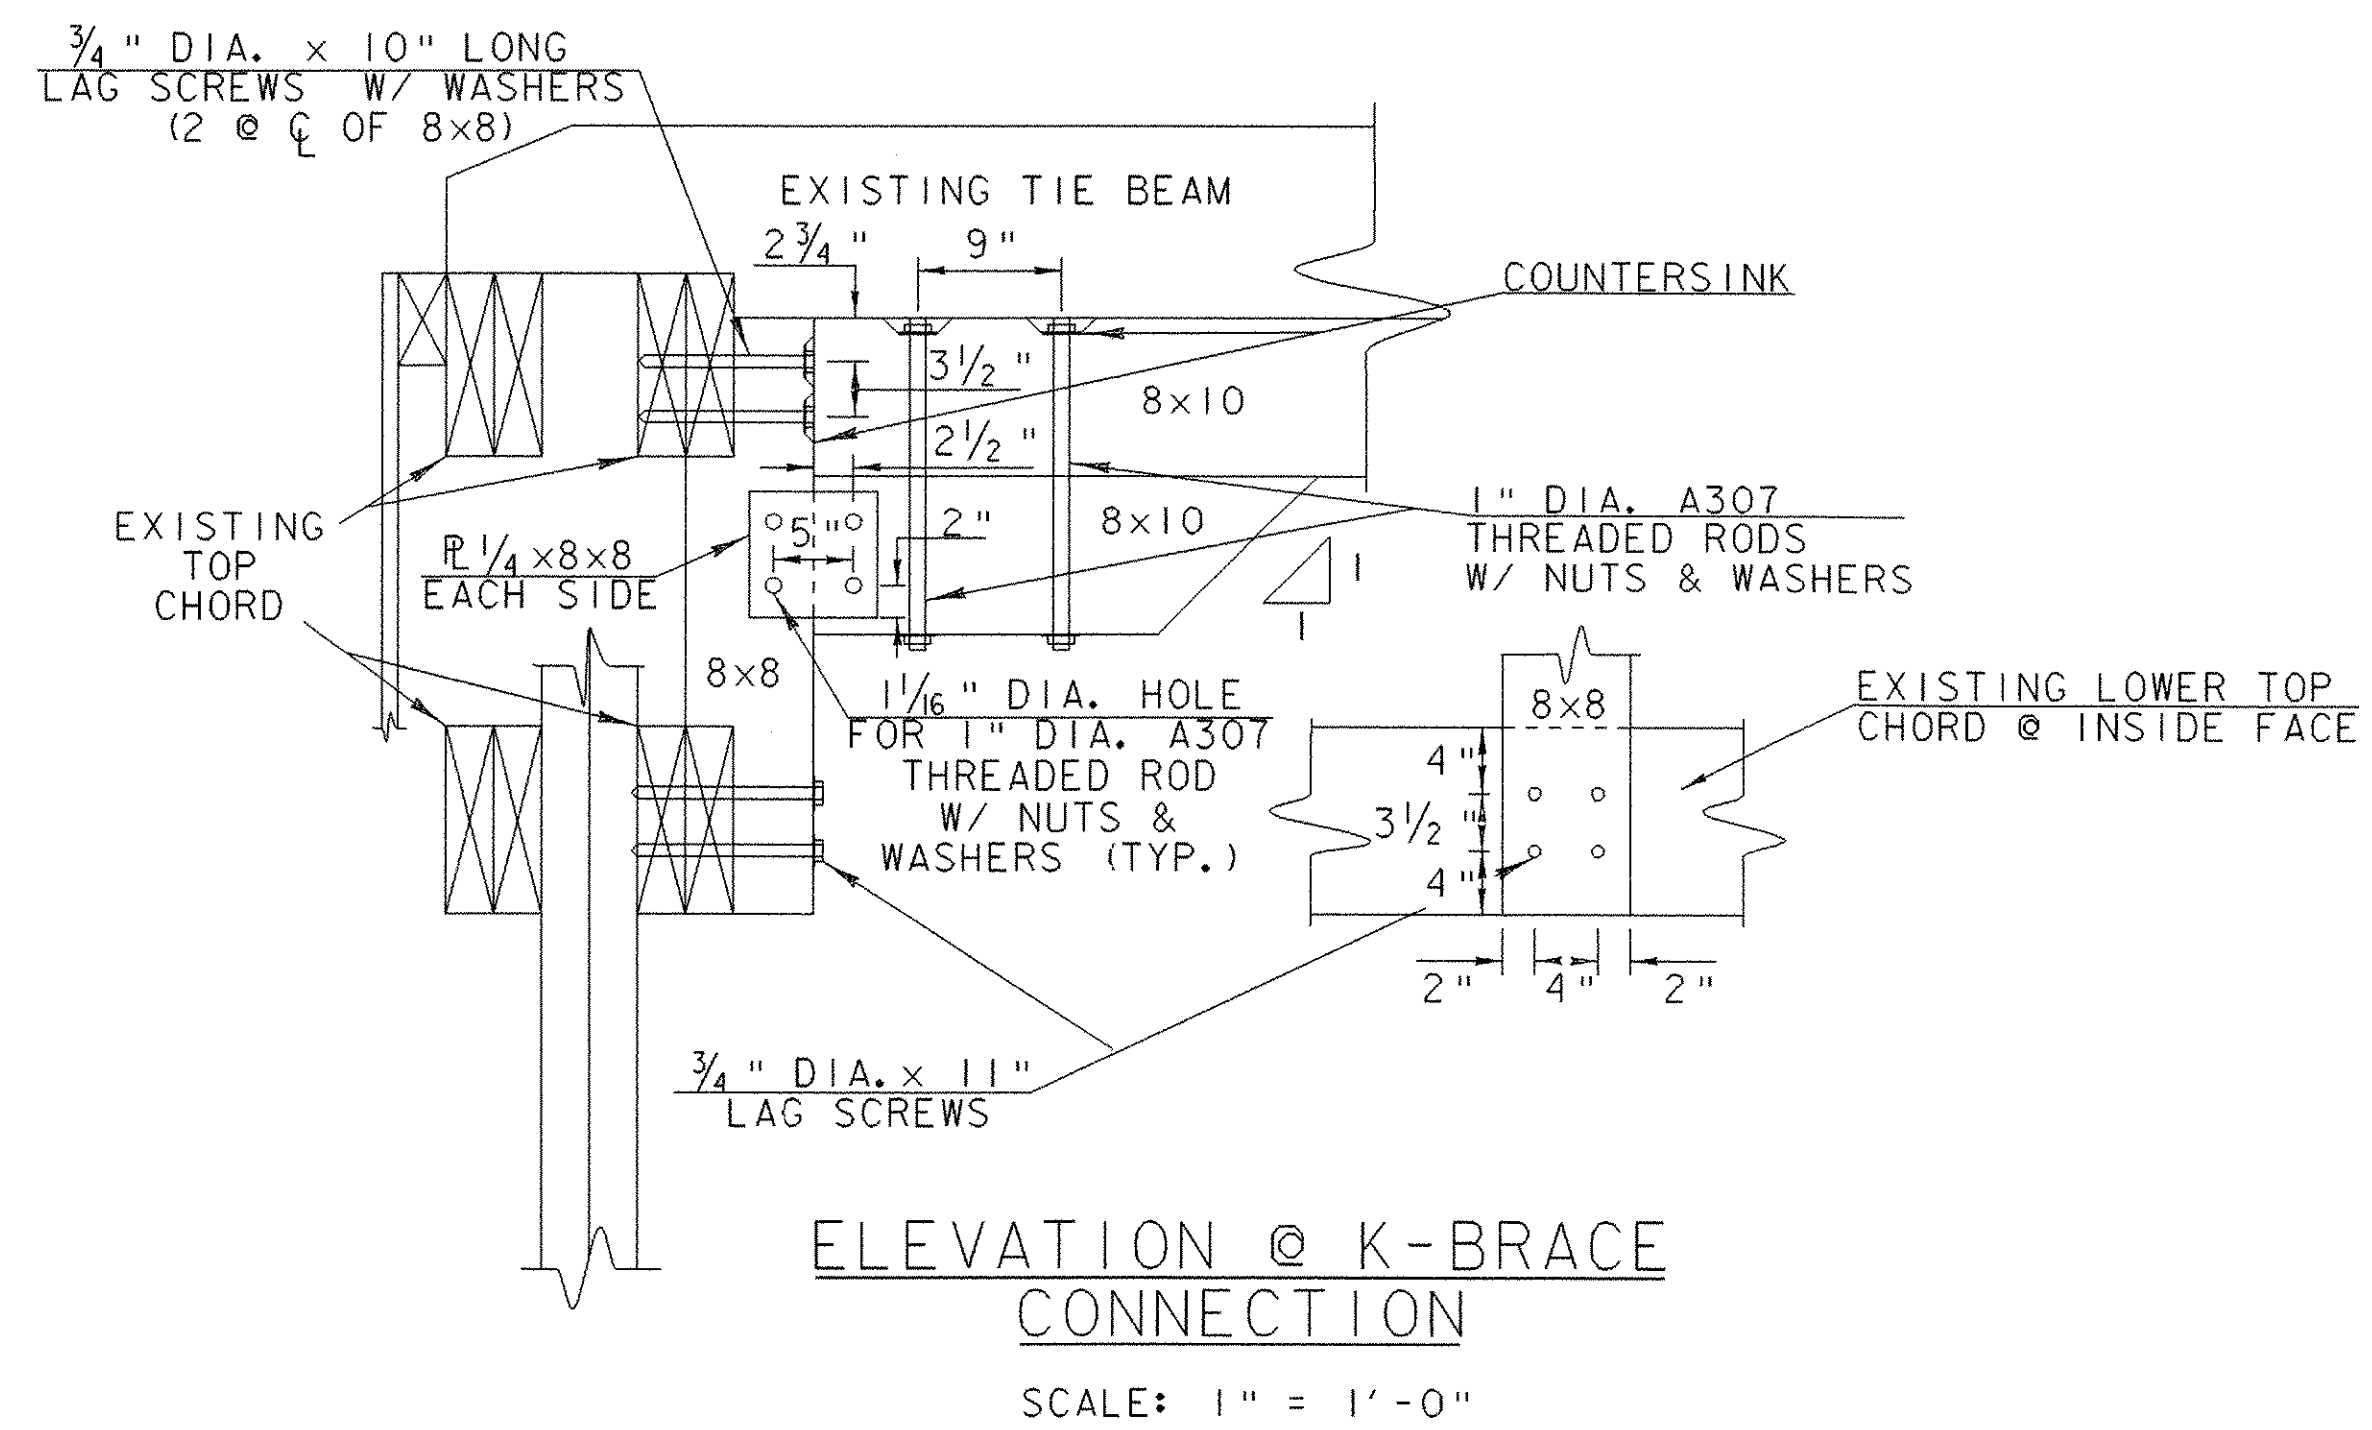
$\frac{3}{4}$" DIA. x 10" LONG LAG SCREWS W/ WASHERS (2 @ ℄ OF 8x8)

EXISTING TIE BEAM

$2\frac{3}{4}$"

9"

COUNTERSINK

$3\frac{1}{2}$"

8x10

$2\frac{1}{2}$"

EXISTING TOP CHORD

1" DIA. A307 THREADED RODS W/ NUTS & WASHERS

5"

2"

8x10

PL $\frac{1}{4}$x8x8 EACH SIDE

1

1

8x8

$1\frac{1}{16}$" DIA. HOLE FOR 1" DIA. A307 THREADED ROD W/ NUTS & WASHERS (TYP.)

8x8

EXISTING LOWER TOP CHORD @ INSIDE FACE

4"

$3\frac{1}{2}$"

4"

2"

4"

2"

$\frac{3}{4}$" DIA. x 11" LAG SCREWS

ELEVATION @ K-BRACE CONNECTION

SCALE: 1" = 1'-0"